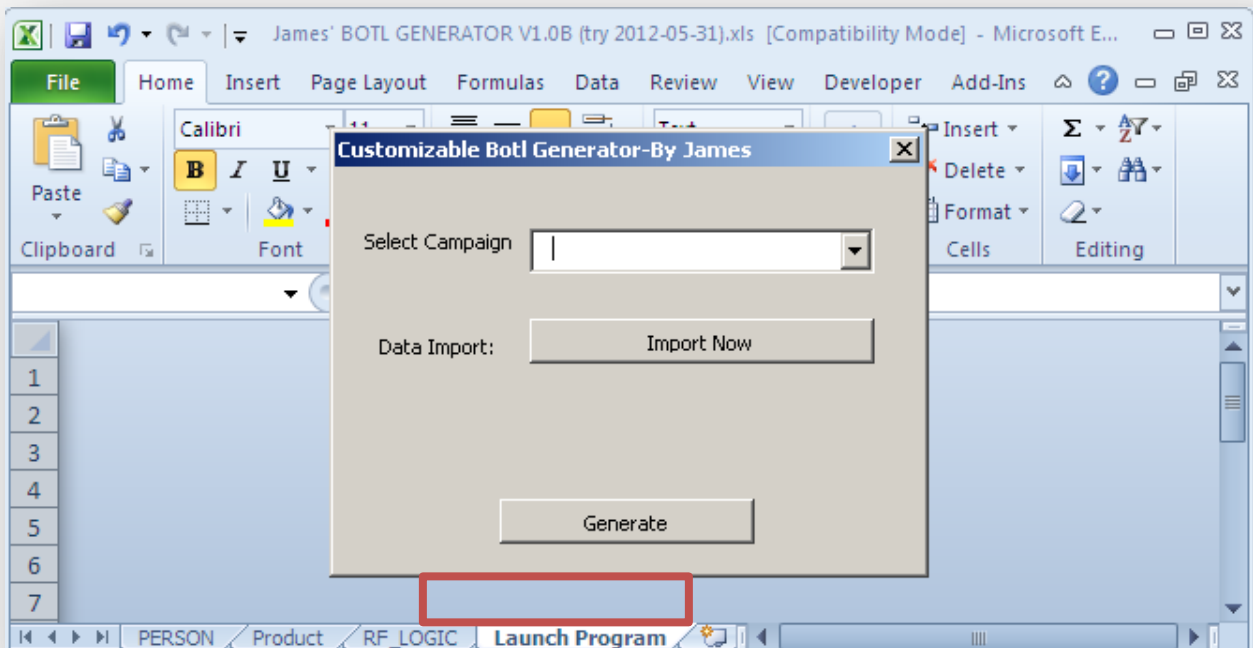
James' BOTL GENERATOR V1.0B (try 2012-05-31).xls [Compatibility Mode] - Microsoft E...

File Home Insert Page Layout Formulas Data Review View Developer Add-Ins

Paste
Clipboard
Calibri 11
B I U
Font
Text
Insert
Delete
Format
Cells
Editing

Customizable Botl Generator-By James

Select Campaign

Data Import: Import Now

Generate

1
2
3
4
5
6
7

PERSON Product RF_LOGIC Launch Program